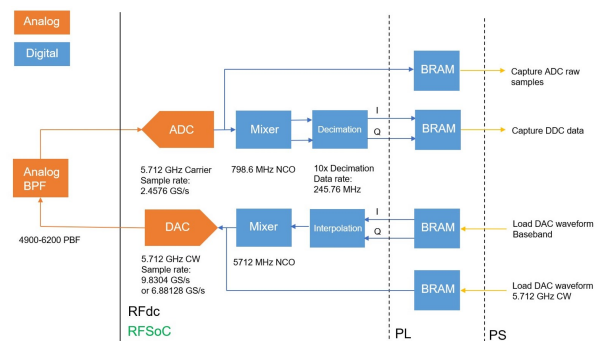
Analog

Digital

BRAM

Capture ADC raw samples

ADC

Mixer

Decimation

I

Q

BRAM

Capture DDC data

Analog BPF

5.712 GHz Carrier
Sample rate: 2.4576 GS/s

798.6 MHz NCO

10x Decimation
Data rate: 245.76 MHz

4900-6200 PBF

DAC

Mixer

Interpolation

I

Q

BRAM

Load DAC waveform Baseband

5.712 GHz CW
Sample rate: 9.8304 GS/s or 6.88128 GS/s

5712 MHz NCO

BRAM

Load DAC waveform 5.712 GHz CW

RFdc

RFSoC

PL

PS